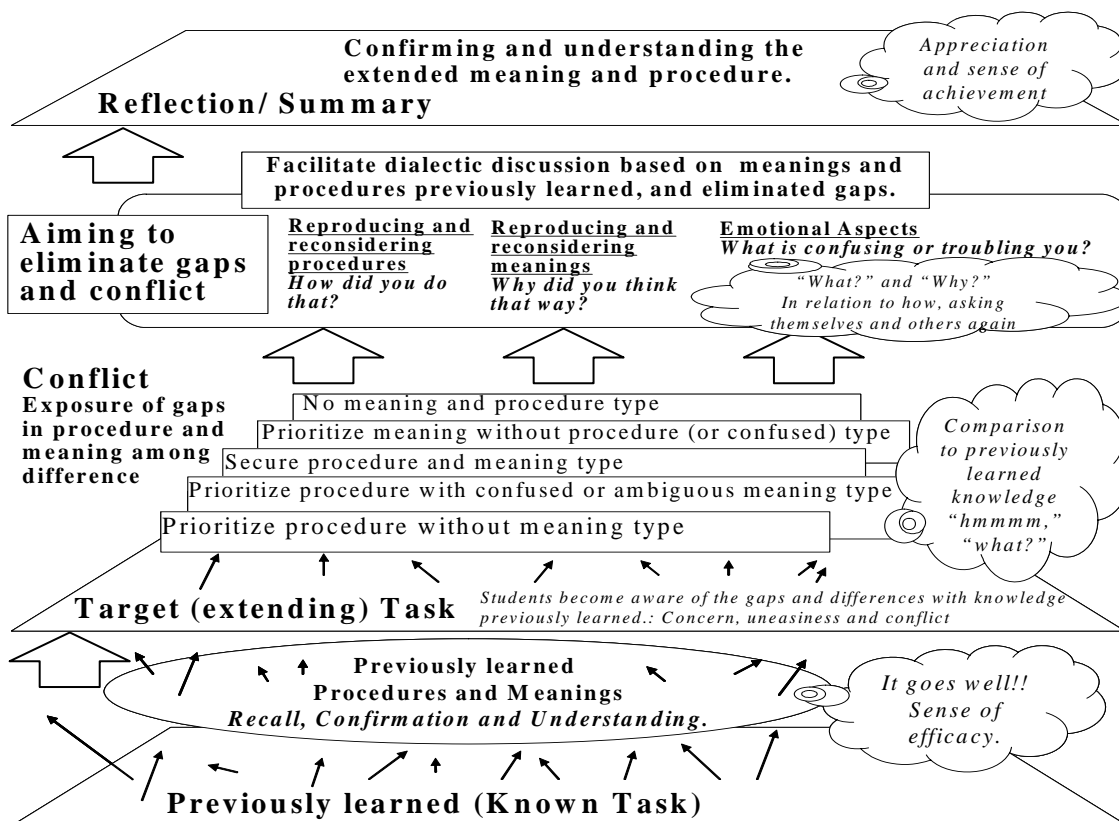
Confirming and understanding the extended meaning and procedure.

Appreciation and sense of achievement

Reflection/ Summary

Facilitate dialectic discussion based on meanings and procedures previously learned, and eliminated gaps.

Aiming to eliminate gaps and conflict

Reproducing and reconsidering procedures
How did you do that?

Reproducing and reconsidering meanings
Why did you think that way?

Emotional Aspects
What is confusing or troubling you?

"What?" and "Why?"
In relation to how, asking themselves and others again

Conflict
Exposure of gaps in procedure and meaning among difference

No meaning and procedure type
Prioritize meaning without procedure (or confused) type
Secure procedure and meaning type
Prioritize procedure with confused or ambiguous meaning type
Prioritize procedure without meaning type

Comparison to previously learned knowledge "hmmmm," "what?"

Target (extending) Task

Students become aware of the gaps and differences with knowledge previously learned.: Concern, uneasiness and conflict

Previously learned
Procedures and Meanings
Recall, Confirmation and Understanding.

It goes well!! Sense of efficacy.

Previously learned (Known Task)